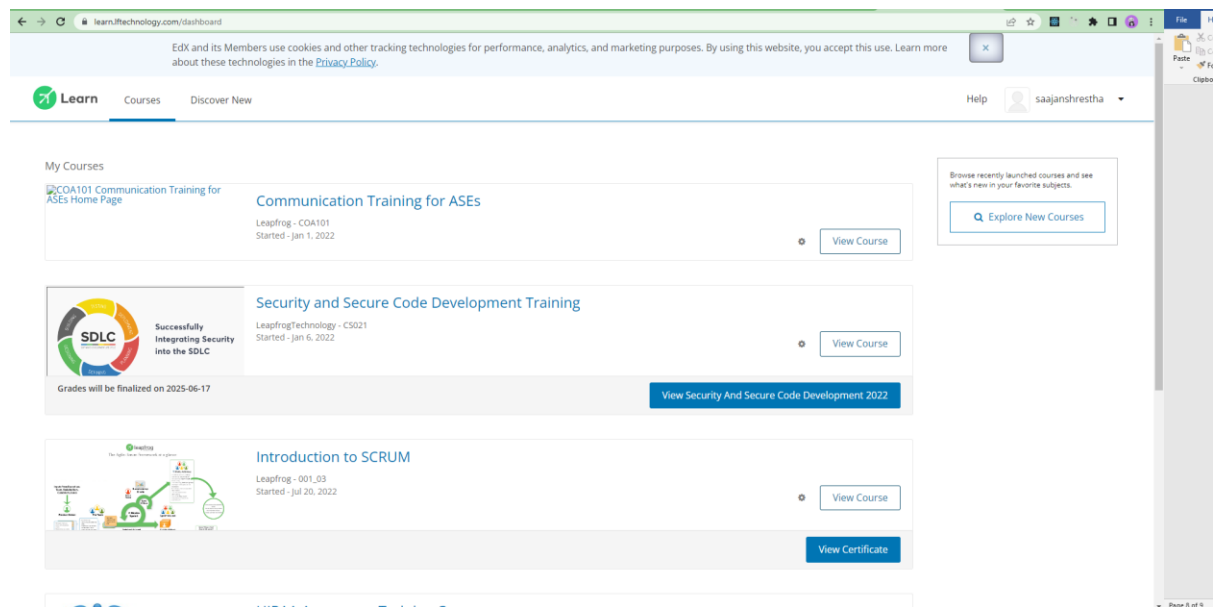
learn.lftechnology.com/dashboard

EdX and its Members use cookies and other tracking technologies for performance, analytics, and marketing purposes. By using this website, you accept this use. Learn more about these technologies in the Privacy Policy.

×

Learn Courses Discover New

Help saajanshrestha

My Courses

COA101 Communication Training for ASEs Home Page

Communication Training for ASEs

Leapfrog - COA101
Started - Jan 1, 2022

View Course

Security and Secure Code Development Training

SDLC

Successfully Integrating Security into the SDLC

LeapfrogTechnology - CS021
Started - Jan 6, 2022

View Course

Grades will be finalized on 2025-06-17

View Security And Secure Code Development 2022

Introduction to SCRUM

leapfrog

Leapfrog - 001_03
Started - Jul 20, 2022

View Course

View Certificate

Browse recently launched courses and see what's new in your favorite subjects.

Explore New Courses

File

Paste

Clipbo

Page 8 of 9